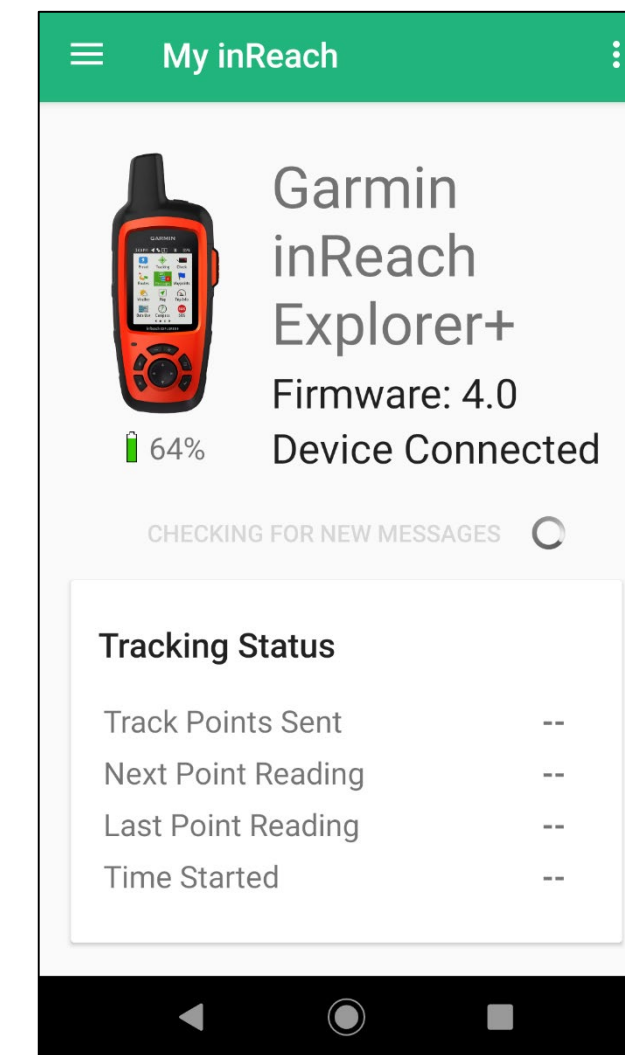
My inReach

Garmin inReach Explorer+
Firmware: 4.0
Device Connected

64%

CHECKING FOR NEW MESSAGES

Tracking Status

| | |
|---|---|
| Track Points Sent | -- |
| Next Point Reading | -- |
| Last Point Reading | -- |
| Time Started | -- |